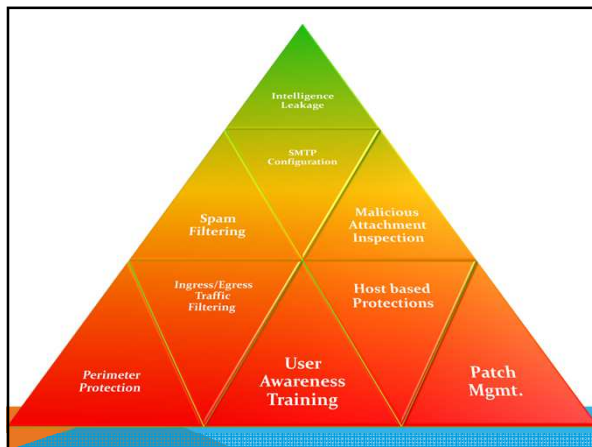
Intelligence Leakage

SMTP Configuration

Spam Filtering

Malicious Attachment Inspection

Ingress/Egress Traffic Filtering

Host based Protections

Perimeter Protection

User Awareness Training

Patch Mgmt.